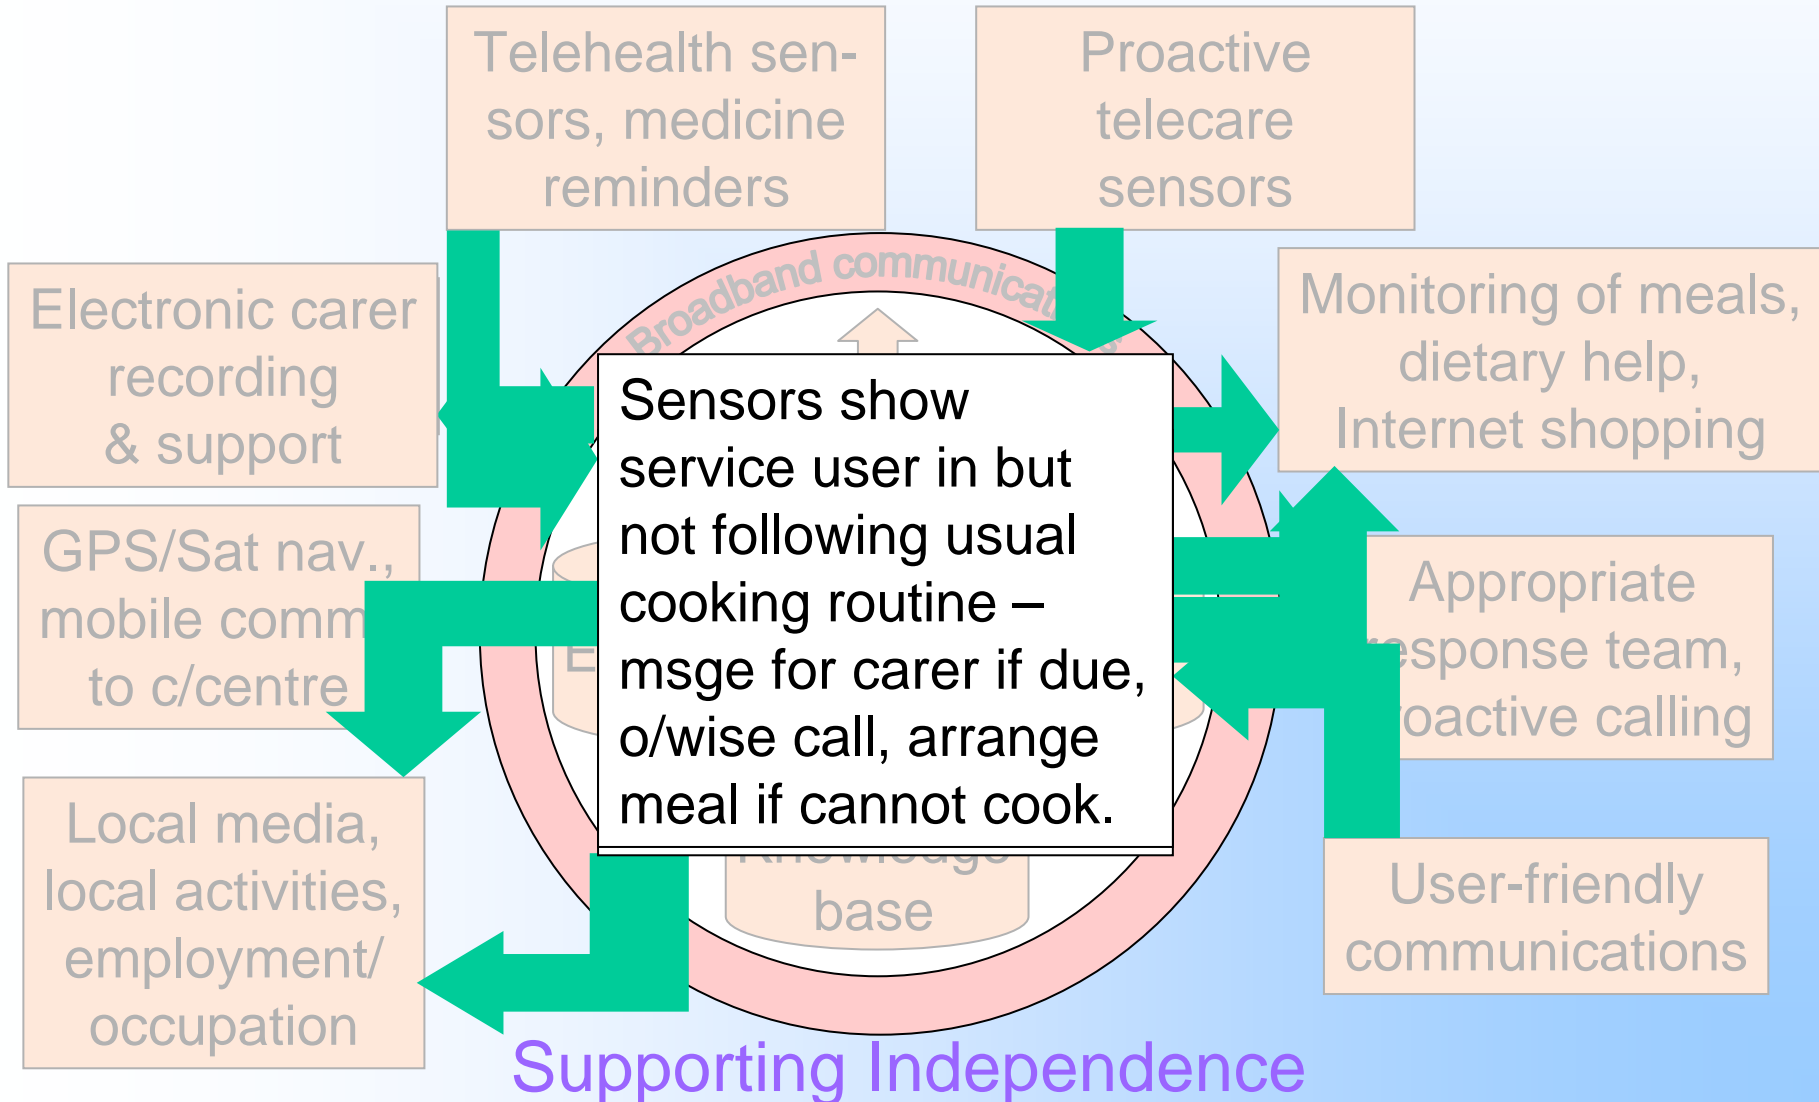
Telehealth sensors, medicine reminders

Proactive telecare sensors

Electronic carer recording & support

Broadband communicat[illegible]

Monitoring of meals, dietary help, Internet shopping

Sensors show service user in but not following usual cooking routine – msge for carer if due, o/wise call, arrange meal if cannot cook.

GPS/Sat nav., mobile comm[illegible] to c/centre

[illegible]ppropriate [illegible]esponse team, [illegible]oactive calling

Local media, local activities, employment/ occupation

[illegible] base

User-friendly communications

Supporting Independence